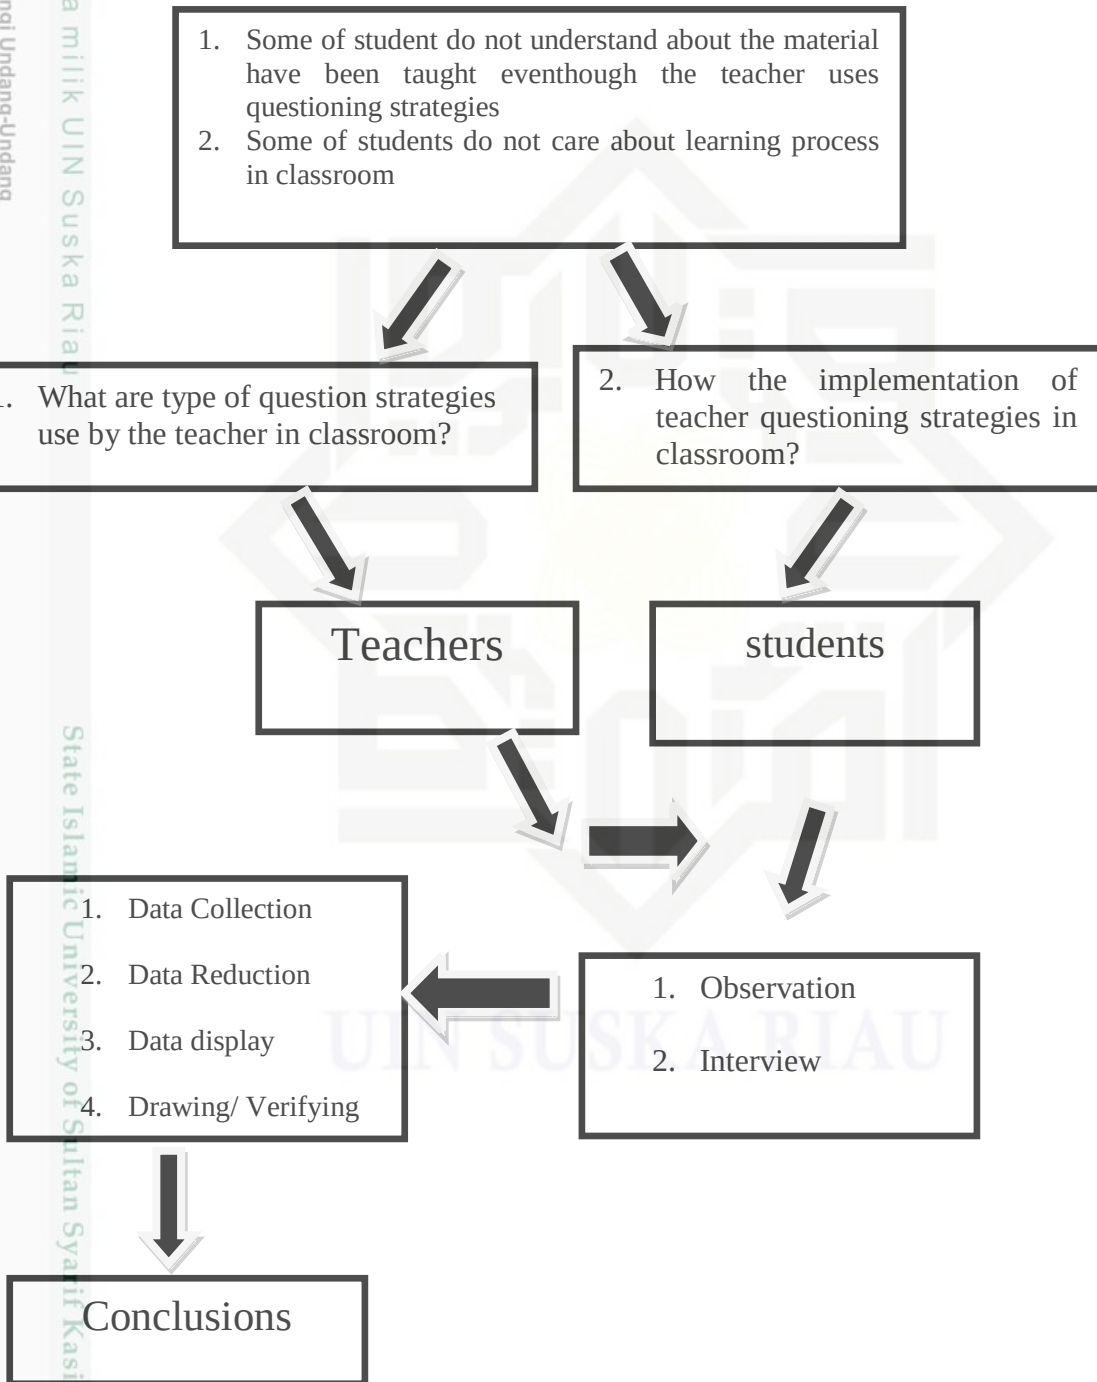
a milik UIN Suska Riau

ngi Undang-Undang

1. Some of student do not understand about the material have been taught eventhough the teacher uses questioning strategies
2. Some of students do not care about learning process in classroom

1. What are type of question strategies use by the teacher in classroom?

2. How the implementation of teacher questioning strategies in classroom?

Teachers

students

1. Data Collection
2. Data Reduction
3. Data display
4. Drawing/ Verifying

1. Observation
2. Interview

Conclusions

State Islamic University of Sultan Syarif Kasi

UIN SUSKA RIAU